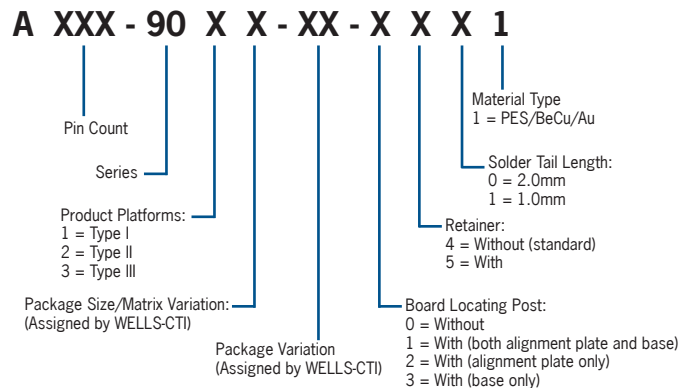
A XXX - 90 X X - XX - X X X 1

Material Type
1 = PES/BeCu/Au

Pin Count

Solder Tail Length:
0 = 2.0mm
1 = 1.0mm

Series

Product Platforms:
1 = Type I
2 = Type II
3 = Type III

Retainer:
4 = Without (standard)
5 = With

Package Size/Matrix Variation:
(Assigned by WELLS-CTI)

Board Locating Post:
0 = Without
1 = With (both alignment plate and base)
2 = With (alignment plate only)
3 = With (base only)

Package Variation
(Assigned by WELLS-CTI)